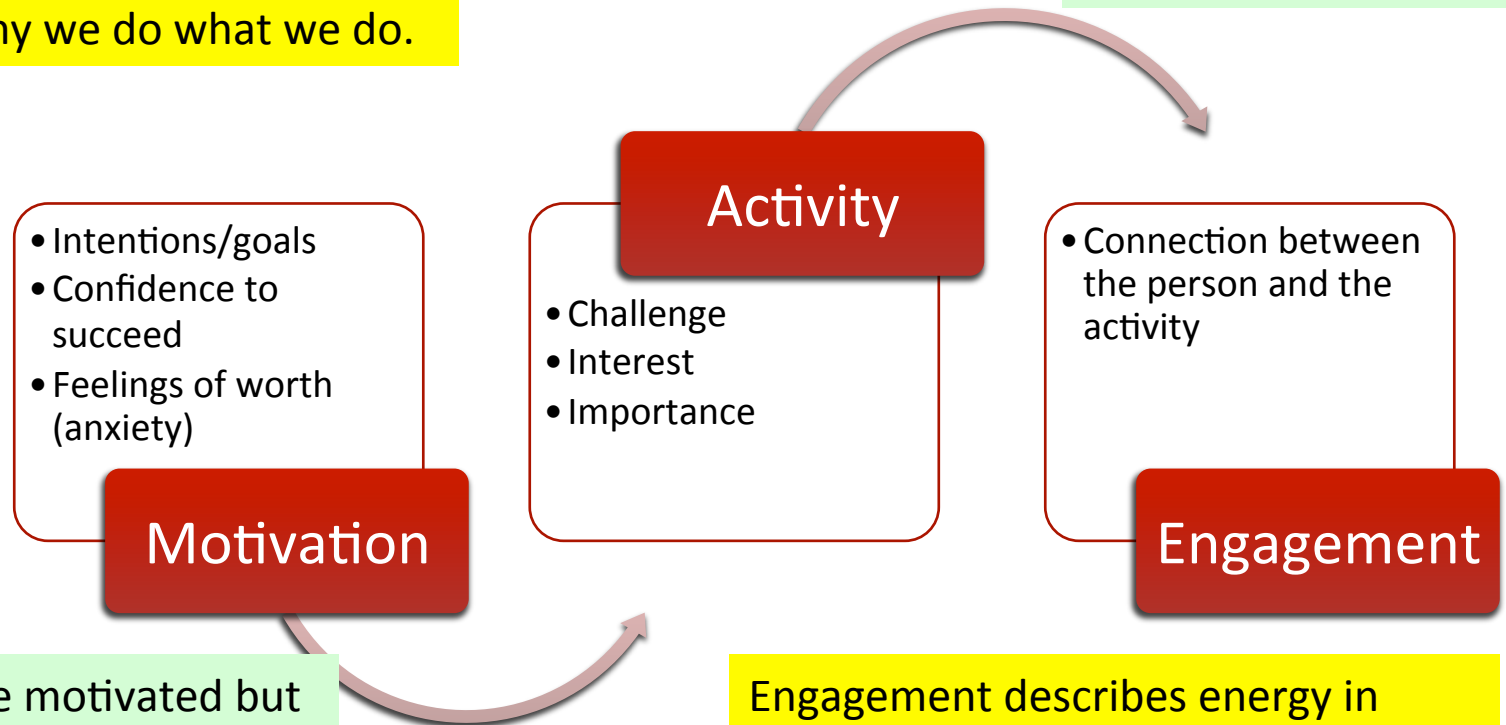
hy we do what we do.

Intentions/goals
Confidence to succeed
Feelings of worth (anxiety)

Motivation

Activity

Challenge
Interest
Importance

Connection between the person and the activity

Engagement

e motivated but

Engagement describes energy in